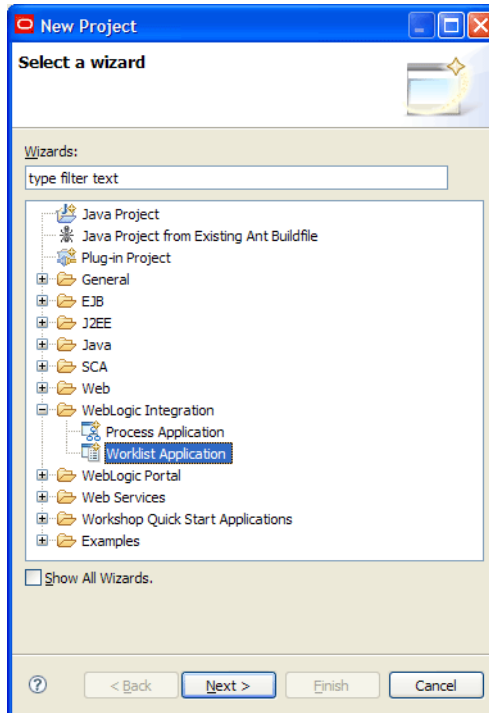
New Project

Select a wizard

Wizards:

type filter text

Java Project
Java Project from Existing Ant Buildfile
Plug-in Project
General
EJB
J2EE
Java
SCA
Web
WebLogic Integration
Process Application
Worklist Application
WebLogic Portal
Web Services
Workshop Quick Start Applications
Examples

Show All Wizards.

?

< Back

Next >

Finish

Cancel